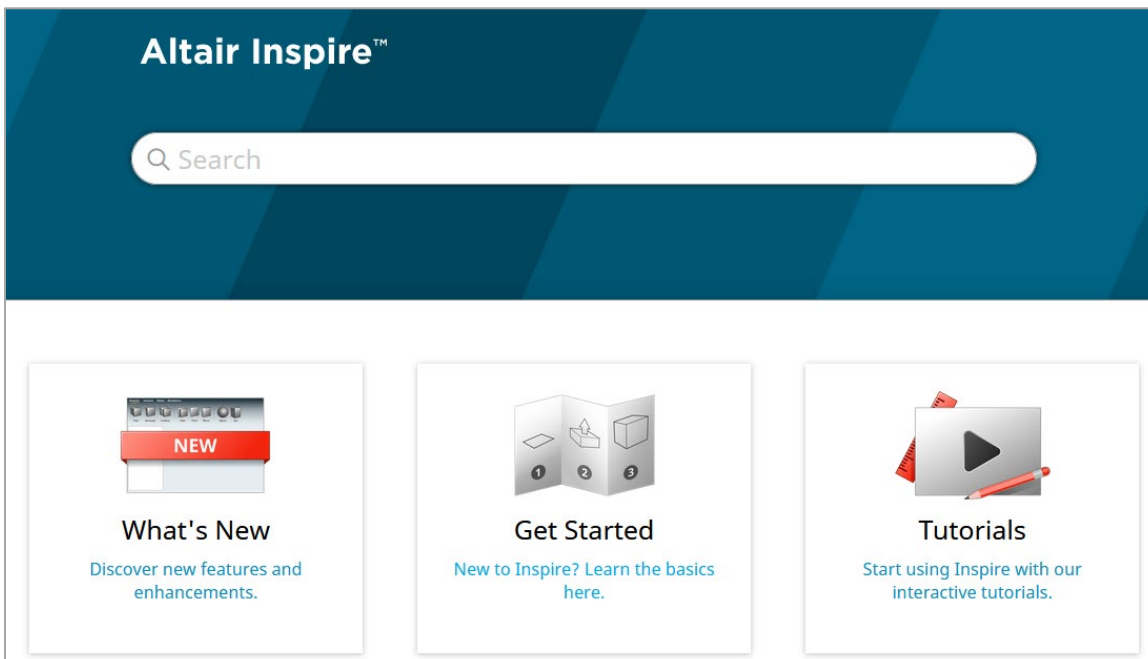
Altair Inspire™

Search

NEW

What's New

Discover new features and enhancements.

1 2 3

Get Started

New to Inspire? Learn the basics here.

Tutorials

Start using Inspire with our interactive tutorials.